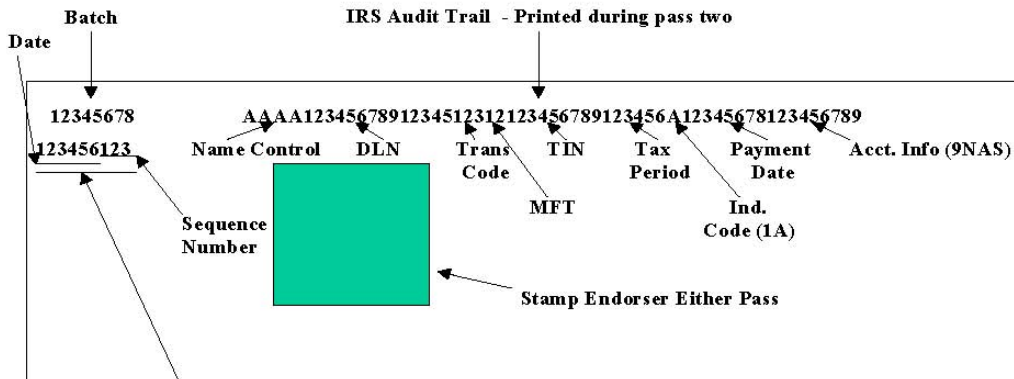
Batch

IRS Audit Trail - Printed during pass two

Date

12345678

123456123

AAAA1234567891234512312123456789123456A123456781234567889

Name Control

DLN

Trans Code

TIN

Tax Period

Payment Date

Acct. Info (9NAS)

MFT

Ind. Code (1A)

Sequence Number

Stamp Endorser Either Pass